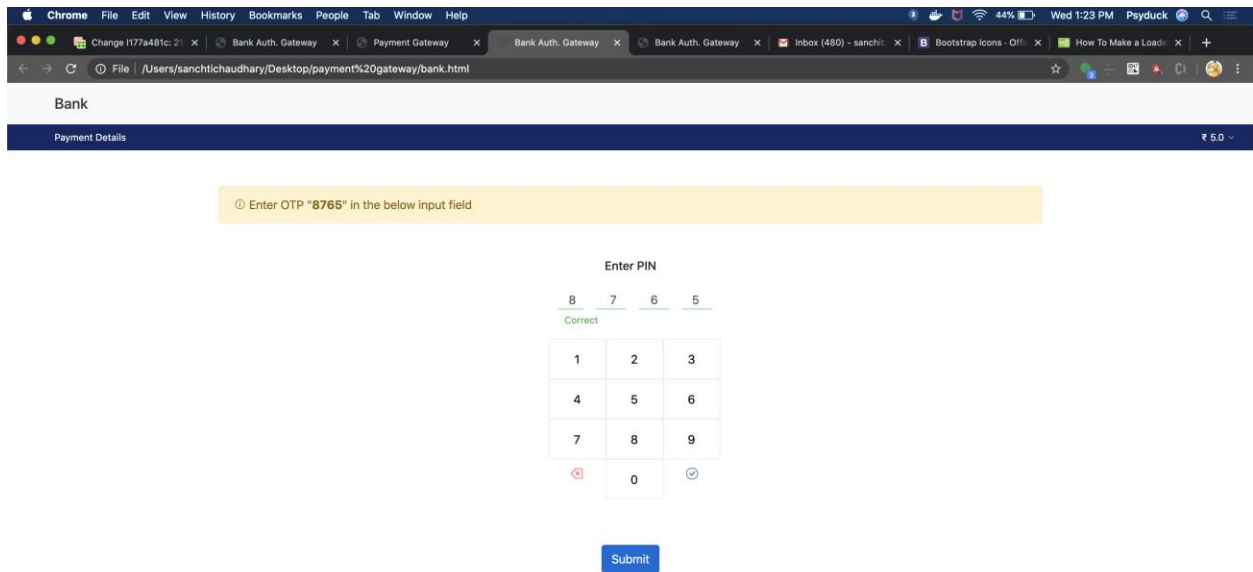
Chrome File Edit View History Bookmarks People Tab Window Help

44% Wed 1:23 PM Psyduck

Change I177a481c: 21 × | Bank Auth. Gateway × | Payment Gateway × | Bank Auth. Gateway × | Bank Auth. Gateway × | Inbox (480) - sanchit × | Bootstrap Icons · Offic × | How To Make a Loade × | +

File | /Users/sanchtichaudhary/Desktop/payment%20gateway/bank.html

Bank

Payment Details

₹ 5.0

ⓘ Enter OTP "**8765**" in the below input field

Enter PIN

8 7 6 5

Correct

| 1 | 2 | 3 |
|---|---|---|
| 4 | 5 | 6 |
| 7 | 8 | 9 |
|  | 0 |  |

Submit